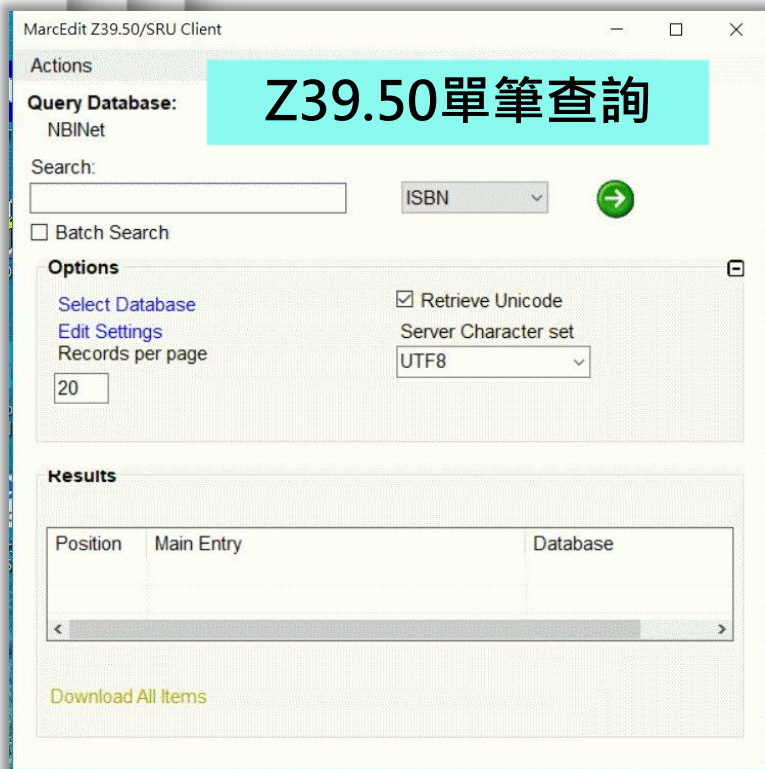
MarcEdit Z39.50/SRU Client

Actions

Z39.50單筆查詢

Query Database:
NBINet

Search:

ISBN

☐ Batch Search

Options

Select Database
Edit Settings
Records per page
20

☑ Retrieve Unicode
Server Character set
UTF8

Results

| Position | Main Entry | Database |
|---|---|---|
| | | |

Download All Items